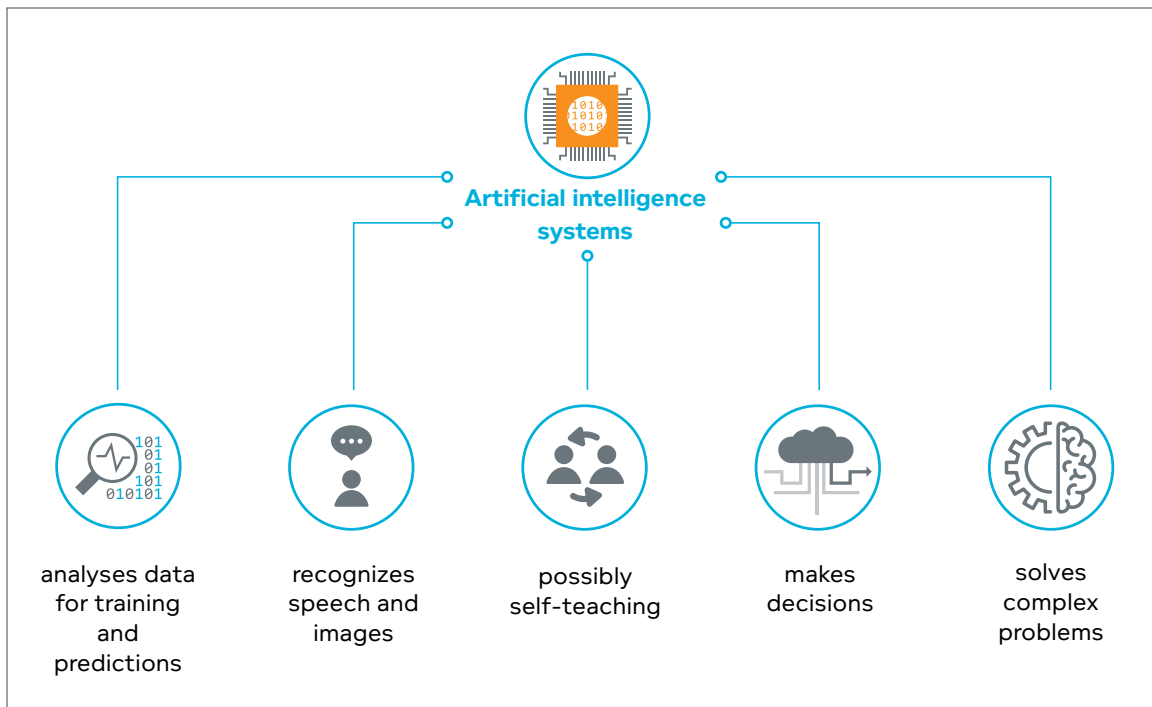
1010
1010
1010

Artificial intelligence systems

101
01
01
101
010101

analyses data for training and predictions

recognizes speech and images

possibly self-teaching

makes decisions

solves complex problems